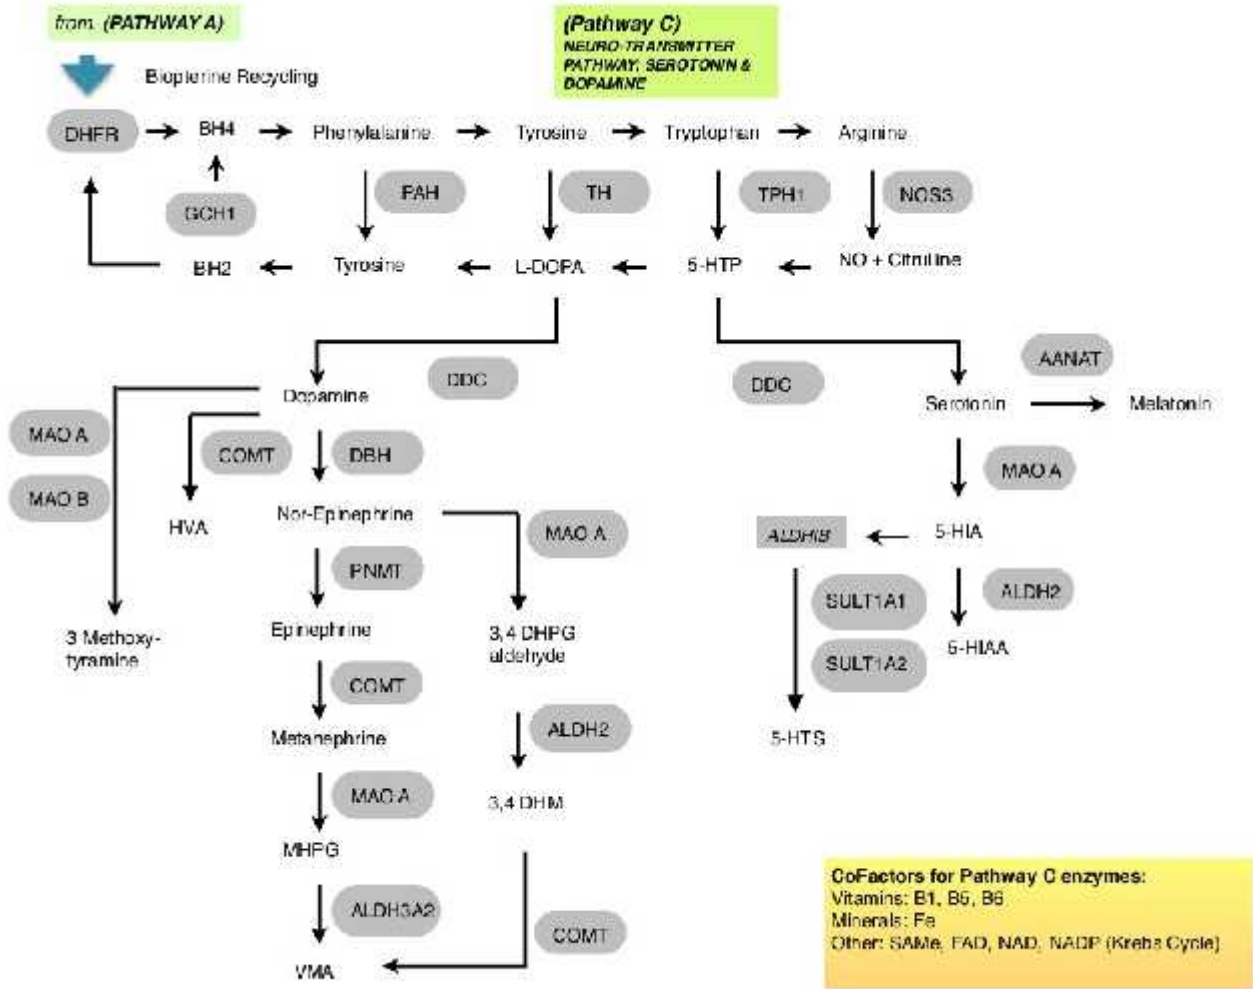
from (PATHWAY A)

Biopterine Recycling

(Pathway C)
NEURO-TRANSMITTER PATHWAY, SEROTONIN & DOPAMINE

DHFR BH4 Phenylalanine Tyrosine Tryptophan Arginine

GCH1 PAH TH TPH1 NOS3

BH2 Tyrosine L-DOPA 5-HTP NO + Citrulline

DDC DDC AANAT

Dopamine Serotonin Melatonin

MAO A MAO B COMT DBH MAO A

HVA Nor-Epinephrine MAO A ALDH1B 5-HIA

PNMT SULT1A1 ALDH2

3 Methoxy-tyramine Epinephrine 3,4 DHPG aldehyde SULT1A2 5-HIAA

COMT ALDH2

Metanephrine 5-HTS

MAO A 3,4 DHM

MHPG

ALDH3A2 COMT

VMA

CoFactors for Pathway C enzymes:
Vitamins: B1, B5, B6
Minerals: Fe
Other: SAMe, FAD, NAD, NADP (Krebs Cycle)